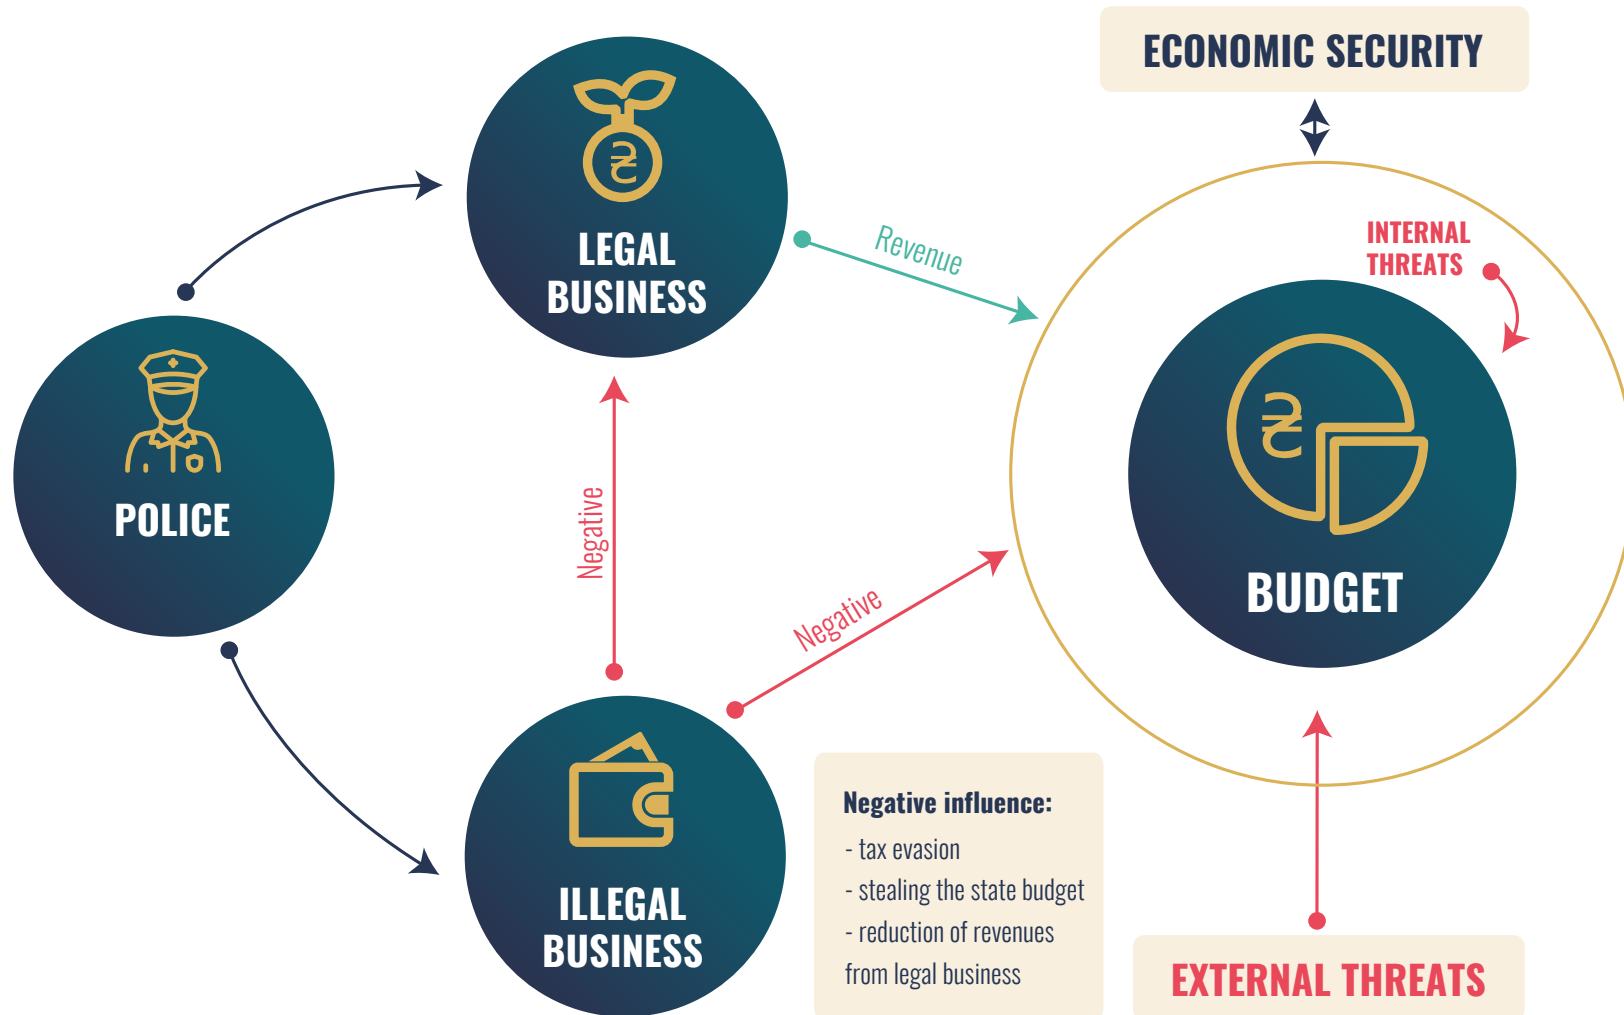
ECONOMIC SECURITY

LEGAL BUSINESS

Revenue

INTERNAL THREATS

POLICE

Negative

BUDGET

Negative

ILLEGAL BUSINESS

Negative influence:
- tax evasion
- stealing the state budget
- reduction of revenues from legal business

EXTERNAL THREATS